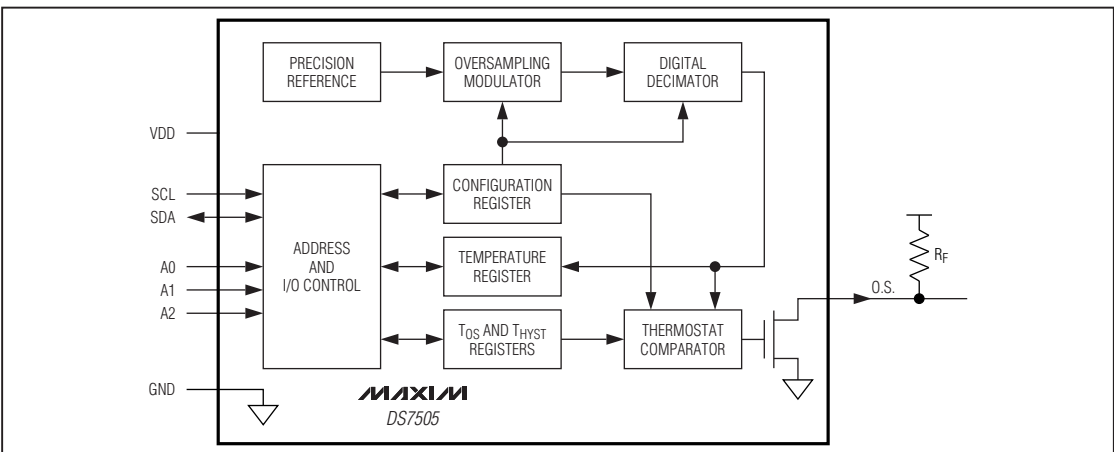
PRECISION REFERENCE

OVERSAMPLING MODULATOR

DIGITAL DECIMATOR

VDD

SCL

SDA

A0

A1

A2

ADDRESS AND I/O CONTROL

CONFIGURATION REGISTER

TEMPERATURE REGISTER

$T_{OS}$ AND $T_{HYST}$ REGISTERS

THERMOSTAT COMPARATOR

$R_F$

O.S.

GND

MAXIM

DS7505